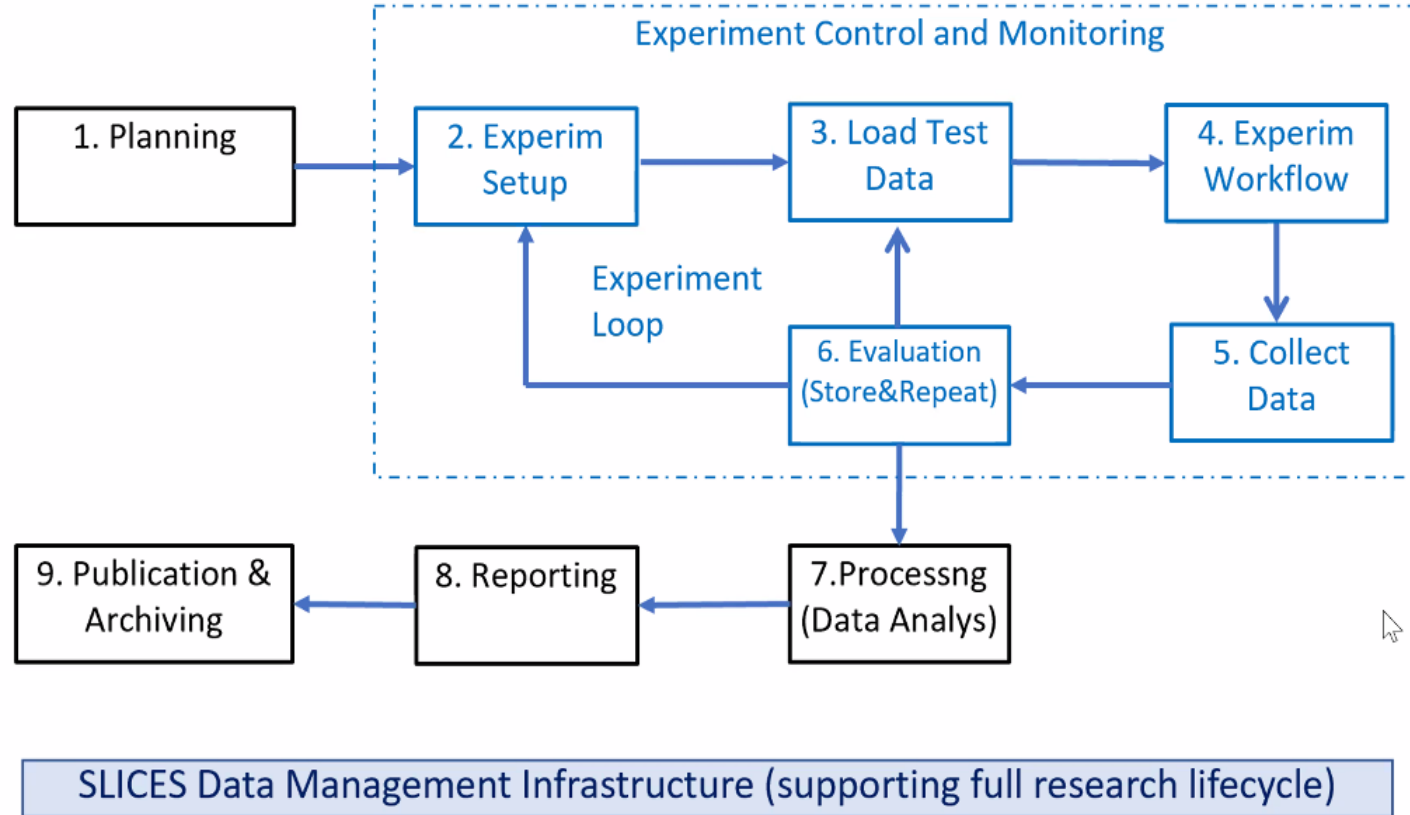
Experiment Control and Monitoring

1. Planning

2. Experim Setup

3. Load Test Data

4. Experim Workflow

Experiment Loop

6. Evaluation (Store&Repeat)

5. Collect Data

9. Publication & Archiving

8. Reporting

7.Processng (Data Analys)

SLICES Data Management Infrastructure (supporting full research lifecycle)